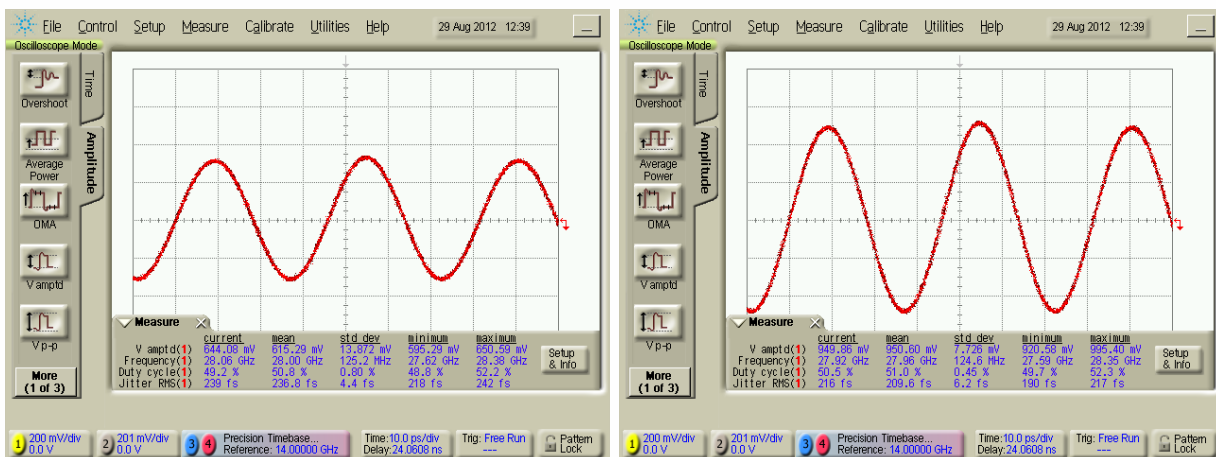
File Control Setup Measure Calibrate Utilities Help 29 Aug 2012 12:39

Oscilloscope Mode

Time

Amplitude

Overshoot

Average Power

OMA

V amptd

Vp-p

More (1 of 3)

Measure

|  | current | mean | std dev | minimum | maximum |
|---|---|---|---|---|---|
| V amptd(1) | 644.08 mV | 615.29 mV | 13.872 mV | 595.29 mV | 650.59 mV |
| Frequency(1) | 28.06 GHz | 28.00 GHz | 125.2 MHz | 27.62 GHz | 28.38 GHz |
| Duty cycle(1) | 49.2 % | 50.8 % | 0.80 % | 48.8 % | 52.2 % |
| Jitter RMS(1) | 239 fs | 236.8 fs | 4.4 fs | 218 fs | 242 fs |

Setup & Info

1 200 mV/div 0.0 V
2 201 mV/div 0.0 V
3 4 Precision Timebase... Reference: 14.00000 GHz
Time:10.0 ps/div Delay:24.0608 ns
Trig: Free Run ---
Pattern Lock

File Control Setup Measure Calibrate Utilities Help 29 Aug 2012 12:39

Oscilloscope Mode

Time

Amplitude

Overshoot

Average Power

OMA

V amptd

Vp-p

More (1 of 3)

Measure

|  | current | mean | std dev | minimum | maximum |
|---|---|---|---|---|---|
| V amptd(1) | 949.86 mV | 950.60 mV | 7.726 mV | 920.58 mV | 995.40 mV |
| Frequency(1) | 27.92 GHz | 27.96 GHz | 124.6 MHz | 27.59 GHz | 28.35 GHz |
| Duty cycle(1) | 50.5 % | 51.0 % | 0.45 % | 49.7 % | 52.3 % |
| Jitter RMS(1) | 216 fs | 209.6 fs | 6.2 fs | 190 fs | 217 fs |

Setup & Info

1 200 mV/div 0.0 V
2 201 mV/div 0.0 V
3 4 Precision Timebase... Reference: 14.00000 GHz
Time:10.0 ps/div Delay:24.0608 ns
Trig: Free Run ---
Pattern Lock